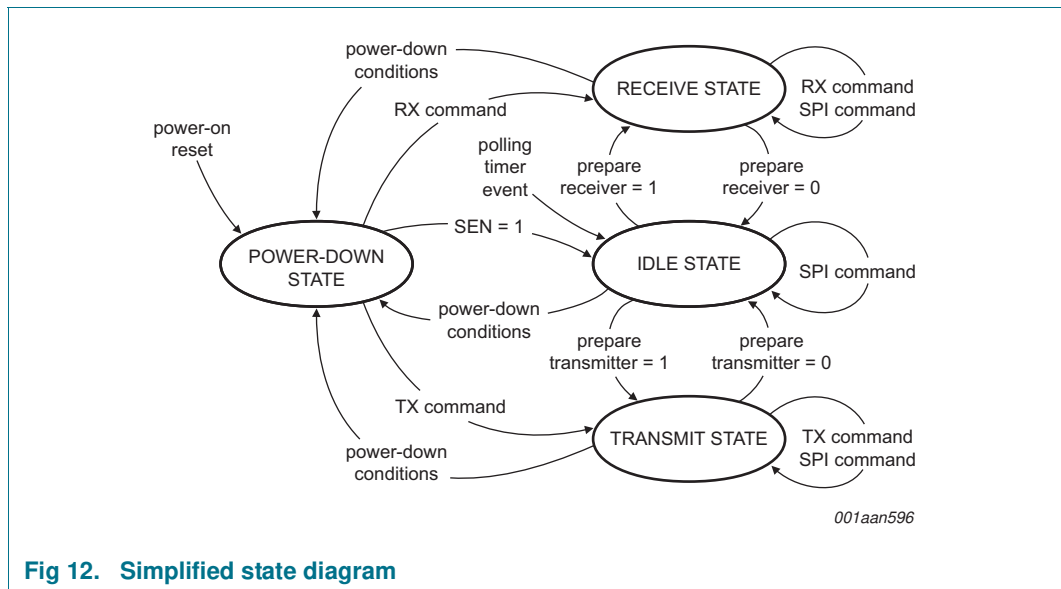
power-down conditions

RECEIVE STATE

RX command SPI command

RX command

power-on reset

polling timer event

prepare receiver = 1

prepare receiver = 0

POWER-DOWN STATE

SEN = 1

IDLE STATE

SPI command

power-down conditions

prepare transmitter = 1

prepare transmitter = 0

TX command

TRANSMIT STATE

TX command SPI command

power-down conditions

001aan596

Fig 12. Simplified state diagram